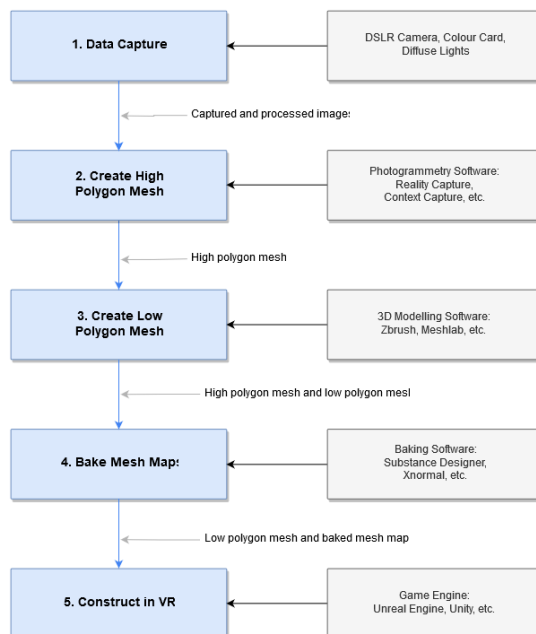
1. Data Capture

DSLR Camera, Colour Card, Diffuse Lights

Captured and processed image:

2. Create High Polygon Mesh

Photogrammetry Software: Reality Capture, Context Capture, etc.

High polygon mesh

3. Create Low Polygon Mesh

3D Modelling Software: Zbrush, Meshlab, etc.

High polygon mesh and low polygon mesl

4. Bake Mesh Map:

Baking Software: Substance Designer, Xnormal, etc.

Low polygon mesh and baked mesh map

5. Construct in VR

Game Engine: Unreal Engine, Unity, etc.